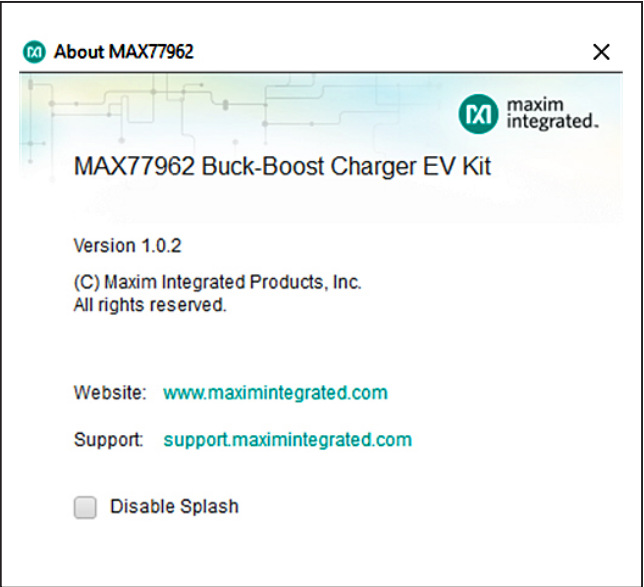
About MAX77962

×

maxim integrated.

MAX77962 Buck-Boost Charger EV Kit

Version 1.0.2

(C) Maxim Integrated Products, Inc.
All rights reserved.

Website: www.maximintegrated.com

Support: support.maximintegrated.com

Disable Splash